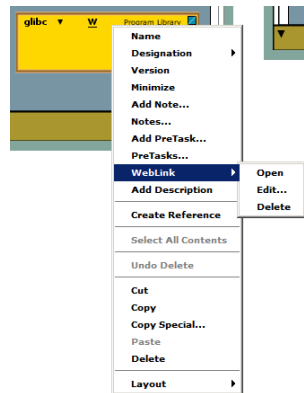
glibc ▼ W Program Library

Name
Designation
Version
Minimize
Add Note...
Notes...
Add PreTask...
PreTasks...
WebLink
Add Description
Create Reference
Select All Contents
Undo Delete
Cut
Copy
Copy Special...
Paste
Delete
Layout

Open
Edit...
Delete